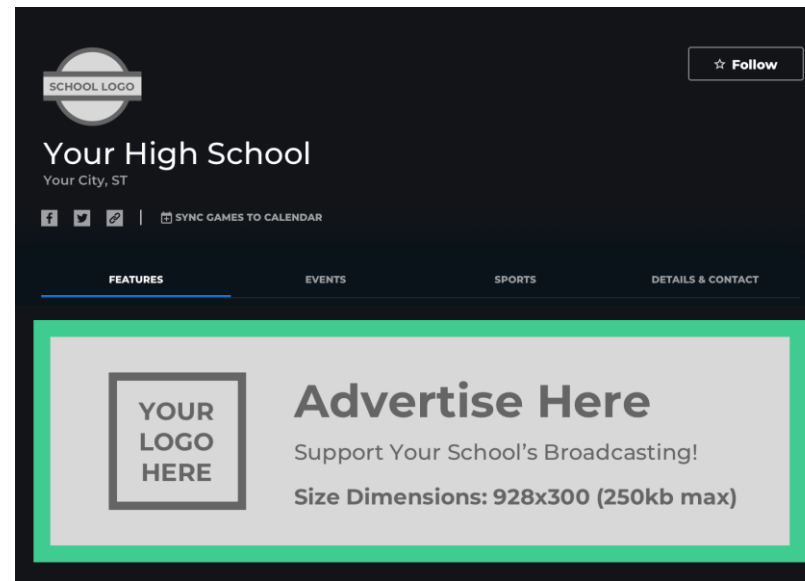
SCHOOL LOGO

☆ Follow

Your High School
Your City, ST

SYNC GAMES TO CALENDAR

FEATURES EVENTS SPORTS DETAILS & CONTACT

YOUR LOGO HERE

Advertise Here
Support Your School's Broadcasting!
Size Dimensions: 928x300 (250kb max)